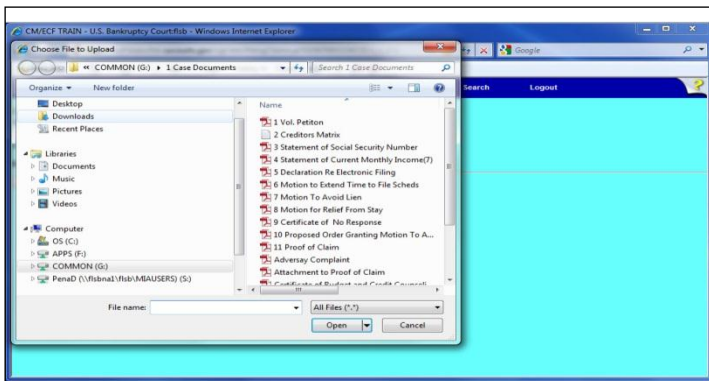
CM/ECF TRAIN - U.S. Bankruptcy Court:flsb - Windows Internet Explorer

Choose File to Upload

« COMMON (G:) ▸ 1 Case Documents

Search 1 Case Documents

Google

Search

Logout

Organize ▾

New folder

Desktop

Downloads

Recent Places

Libraries

Documents

Music

Pictures

Videos

Computer

OS (C:)

APPS (F:)

COMMON (G:)

PenaD (\\flsbna1\flsb\MIAUSERS) (S:)

Name

1 Vol. Petiton

2 Creditors Matrix

3 Statement of Social Security Number

4 Statement of Current Monthly Income(7)

5 Declaration Re Electronic Filing

6 Motion to Extend Time to File Scheds

7 Motion To Avoid Lien

8 Motion for Relief From Stay

9 Certificate of No Response

10 Proposed Order Granting Motion To A...

11 Proof of Claim

Adversay Complaint

Attachment to Proof of Claim

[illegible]

File name:

All Files (*.*)

Open

Cancel